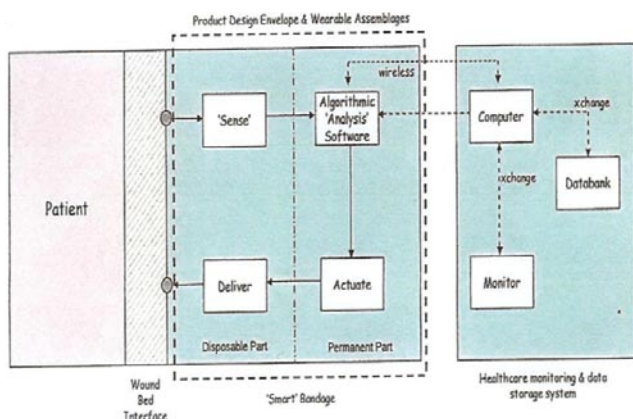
Product Design Envelope & Wearable Assemblages

Patient

'Sense'

Algorithmic 'Analysis' Software

wireless

Computer

xchange

xchange

Databank

Monitor

Deliver

Actuate

Disposable Part

Permanent Part

Wound Bed Interface

'Smart' Bandage

Healthcare monitoring & data storage system